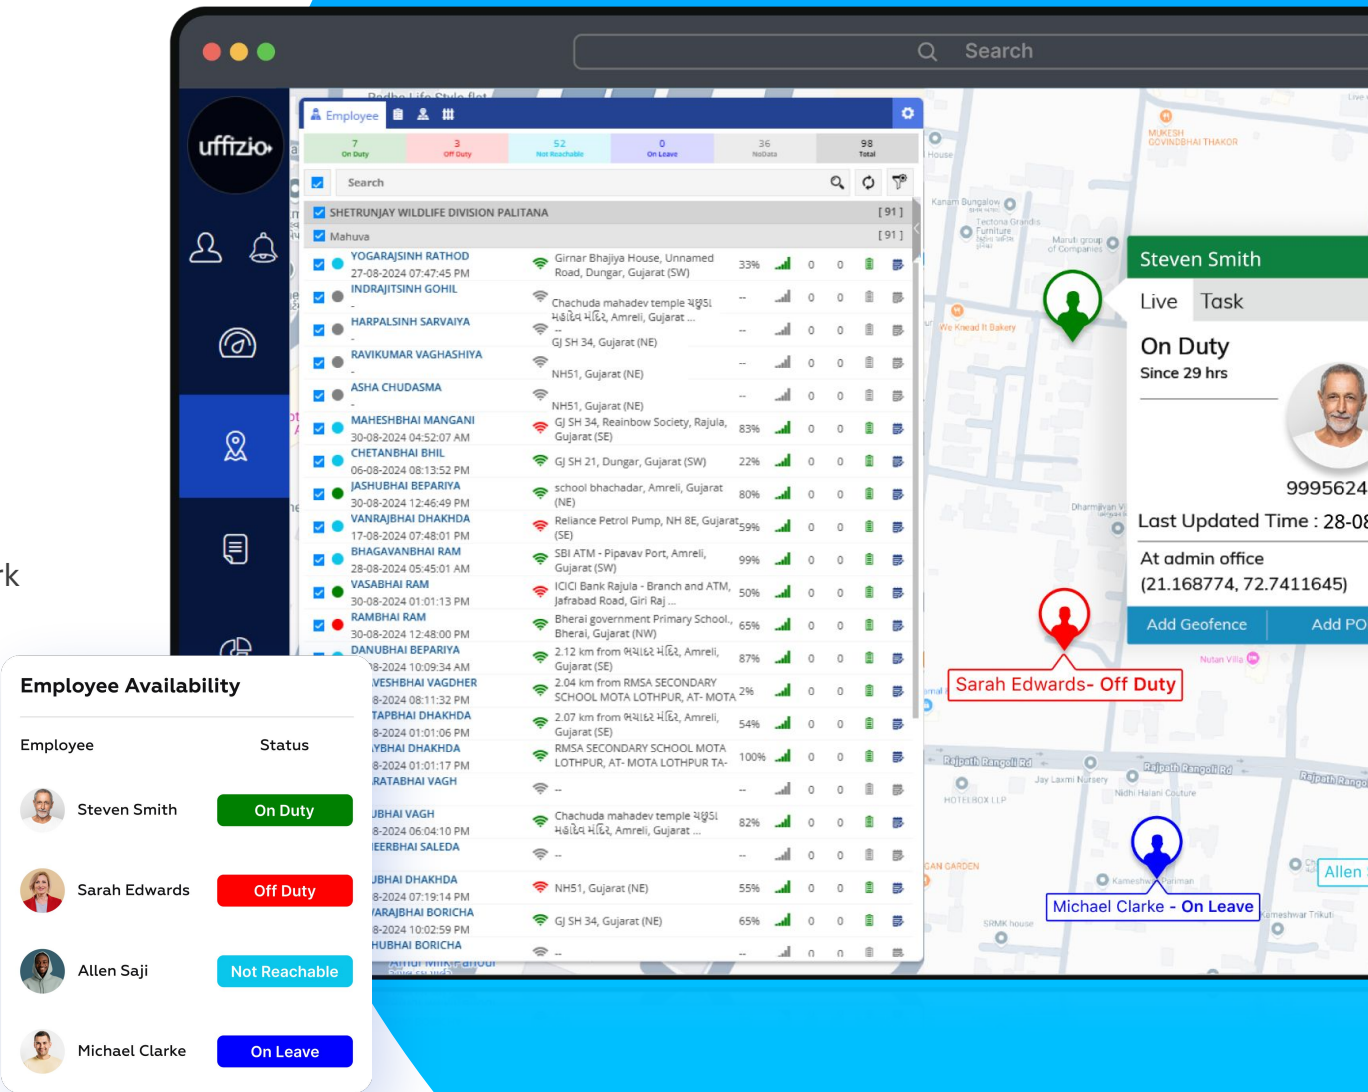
rk

Search

uffizio

Employee

| 7 On Duty | 3 Off Duty | 52 Not Reachable | 0 On Leave | 36 NoData | 98 Total |
|---|---|---|---|---|---|

Search

SHETRUNJAY WILDLIFE DIVISION PALITANA [91]

Mahuva [91]

| Employee | Location | % | | | |
|---|---|---|---|---|---|
| YOGARAJSINH RATHOD 27-08-2024 07:47:45 PM | Girnar Bhajiya House, Unnamed Road, Dungar, Gujarat (SW) | 33% | 0 | 0 |
| INDRAJITSINH GOHIL - | Chachuda mahadev temple ચછુડા મહાદેવ મંદિર, Amreli, Gujarat ... | -- | 0 | 0 |
| HARPALSINH SARVAIYA - | GJ SH 34, Gujarat (NE) | -- | 0 | 0 |
| RAVIKUMAR VAGHASHIYA - | NH51, Gujarat (NE) | -- | 0 | 0 |
| ASHA CHUDASMA - | NH51, Gujarat (NE) | -- | 0 | 0 |
| MAHESHBHAI MANGANI 30-08-2024 04:52:07 AM | GJ SH 34, Reainbow Society, Rajula, Gujarat (SE) | 83% | 0 | 0 |
| CHETANBHAI BHIL 06-08-2024 08:13:52 PM | GJ SH 21, Dungar, Gujarat (SW) | 22% | 0 | 0 |
| JASHUBHAI BEPARIYA 30-08-2024 12:46:49 PM | school bhachadar, Amreli, Gujarat (NE) | 80% | 0 | 0 |
| VANRAJBHAI DHAKHDA 17-08-2024 07:48:01 PM | Reliance Petrol Pump, NH 8E, Gujarat (SE) | 59% | 0 | 0 |
| BHAGAVANBHAI RAM 28-08-2024 05:45:01 AM | SBI ATM - Pipavav Port, Amreli, Gujarat (SW) | 99% | 0 | 0 |
| VASABHAI RAM 30-08-2024 01:01:13 PM | ICICI Bank Rajula - Branch and ATM, Jafrabad Road, Giri Raj ... | 50% | 0 | 0 |
| RAMBHAI RAM 30-08-2024 12:48:00 PM | Bherai government Primary School., Bherai, Gujarat (NW) | 65% | 0 | 0 |
| DANUBHAI BEPARIYA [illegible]8-2024 10:09:34 AM | 2.12 km from ભચાદર મંદિર, Amreli, Gujarat (SE) | 87% | 0 | 0 |
| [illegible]VESHBHAI VAGDHER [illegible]8-2024 08:11:32 PM | 2.04 km from RMSA SECONDARY SCHOOL MOTA LOTHPUR, AT- MOTA | 2% | 0 | 0 |
| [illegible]TAPBHAI DHAKHDA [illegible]8-2024 01:01:06 PM | 2.07 km from ભચાદર મંદિર, Amreli, Gujarat (SE) | 54% | 0 | 0 |
| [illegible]YBHAI DHAKHDA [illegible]8-2024 01:01:17 PM | RMSA SECONDARY SCHOOL MOTA LOTHPUR, AT- MOTA LOTHPUR TA- | 100% | 0 | 0 |
| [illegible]RATABHAI VAGH | -- | -- | 0 | 0 |
| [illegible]UBHAI VAGH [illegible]8-2024 06:04:10 PM | Chachuda mahadev temple ચછુડા મહાદેવ મંદિર, Amreli, Gujarat ... | 82% | 0 | 0 |
| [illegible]IEERBHAI SALEDA | -- | -- | 0 | 0 |
| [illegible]UBHAI DHAKHDA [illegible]8-2024 07:19:14 PM | NH51, Gujarat (NE) | 55% | 0 | 0 |
| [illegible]VARAJBHAI BORICHA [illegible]8-2024 10:02:59 PM | GJ SH 34, Gujarat (NE) | 65% | 0 | 0 |
| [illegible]HUBHAI BORICHA | -- | -- | 0 | 0 |

MUKESH GOVINDBHAI THAKOR
Tectona Grandis Furniture
Kanam Bungalow
Maruti group of Companies
We Knead It Bakery
Dharmijyan Vi
Nutan Villa
Rajpath Rangoli Rd
Jay Laxmi Nursery
Nidhi Halani Couture
HOTELBOX LLP
GAN GARDEN
Kameshwar Pariman
SRMK house
Kameshwar Trikuti

Steven Smith
Live Task
On Duty
Since 29 hrs
9995624
Last Updated Time : 28-08
At admin office
(21.168774, 72.7411645)
Add Geofence Add PO

Sarah Edwards- Off Duty
Michael Clarke - On Leave
Allen

Employee Availability

| Employee | Status |
|---|---|
| Steven Smith | On Duty |
| Sarah Edwards | Off Duty |
| Allen Saji | Not Reachable |
| Michael Clarke | On Leave |